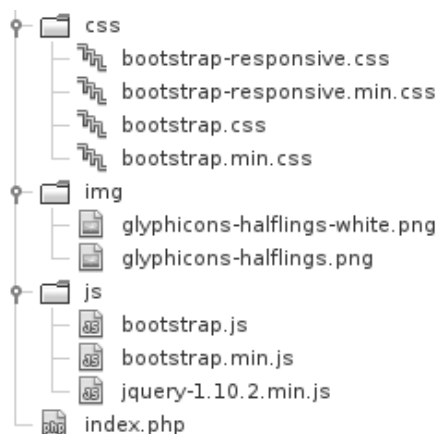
css
bootstrap-responsive.css
bootstrap-responsive.min.css
bootstrap.css
bootstrap.min.css
img
glyphicons-halflings-white.png
glyphicons-halflings.png
js
bootstrap.js
bootstrap.min.js
jquery-1.10.2.min.js
index.php